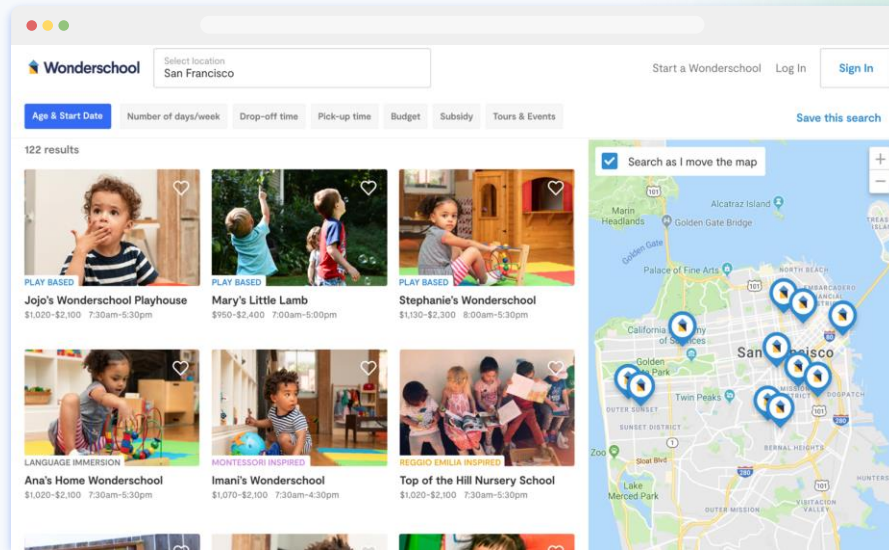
Wonderschool

Select location
San Francisco

Start a Wonderschool Log In Sign In

Age & Start Date Number of days/week Drop-off time Pick-up time Budget Subsidy Tours & Events

Save this search

122 results

PLAY BASED
Jojo's Wonderschool Playhouse
$1,020–$2,100 7:30am–5:30pm

PLAY BASED
Mary's Little Lamb
$950–$2,400 7:00am–5:00pm

PLAY BASED
Stephanie's Wonderschool
$1,130–$2,100 8:00am–5:30pm

LANGUAGE IMMERSION
Ana's Home Wonderschool
$1,020–$2,100 7:30am–5:30pm

MONTESSORI INSPIRED
Imani's Wonderschool
$1,070–$2,100 7:30am–4:30pm

REGGIO EMILIA INSPIRED
Top of the Hill Nursery School
$1,020–$2,100 7:30am–5:30pm

Search as I move the map

Marin Headlands
Golden Gate Bridge
Alcatraz Island
Palace of Fine Arts
NORTH BEACH
EMBARCADERO
California Academy of Sciences
Golden
San Francisco
OUTER SUNSET
Twin Peaks
SUNSET DISTRICT
DOGPATCH
BERNAL HEIGHTS
Zoo
Lake Merced Park
101
280